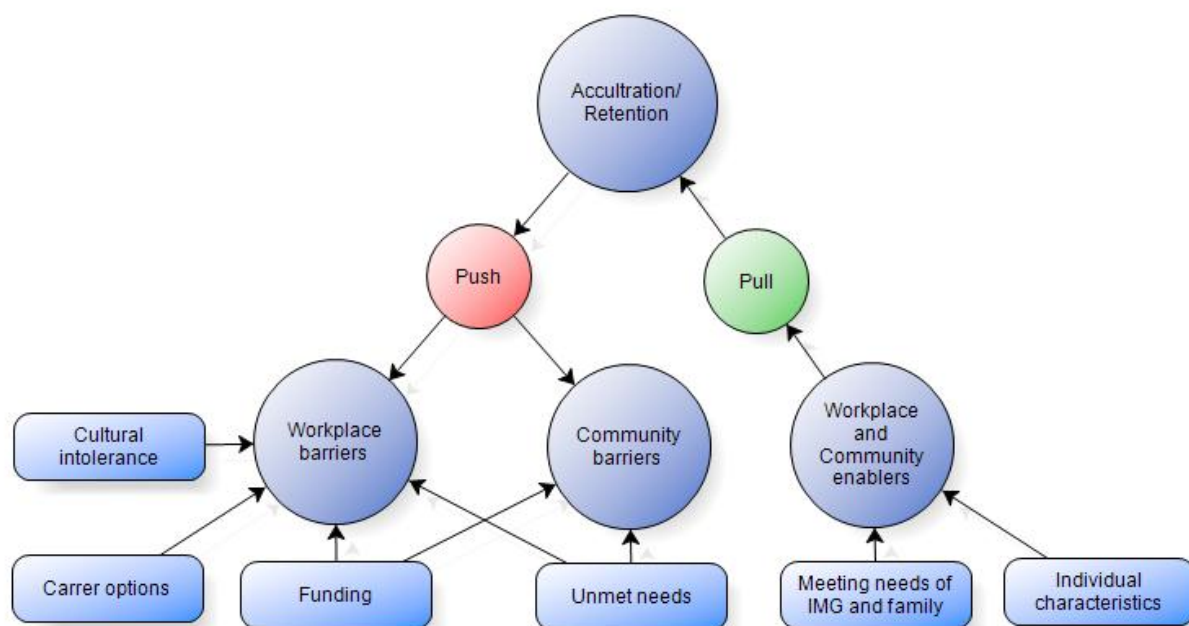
Accultration/ Retention

Push

Pull

Cultural intolerance

Workplace barriers

Community barriers

Workplace and Community enablers

Carrer options

Funding

Unmet needs

Meeting needs of IMG and family

Individual characteristics